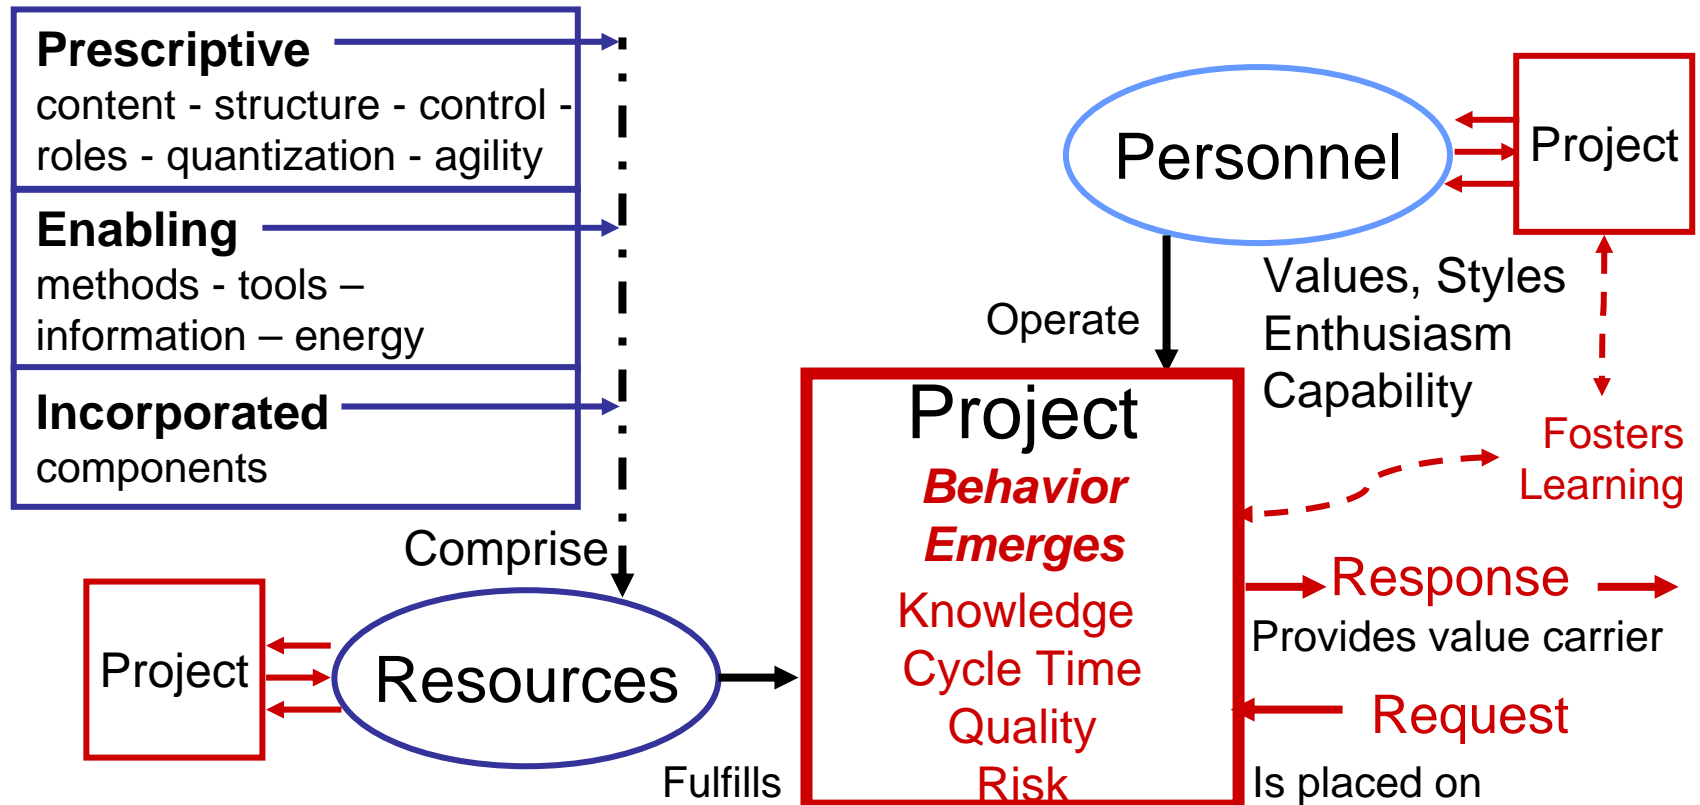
**Prescriptive**
content - structure - control - roles - quantization - agility

**Enabling**
methods - tools – information – energy

**Incorporated**
components

Personnel

Project

Values, Styles
Enthusiasm
Capability

Operate

Project
*Behavior Emerges*
Knowledge
Cycle Time
Quality
Risk

Fosters Learning

Comprise

Response
Provides value carrier

Project

Resources

Request
Is placed on

Fulfills